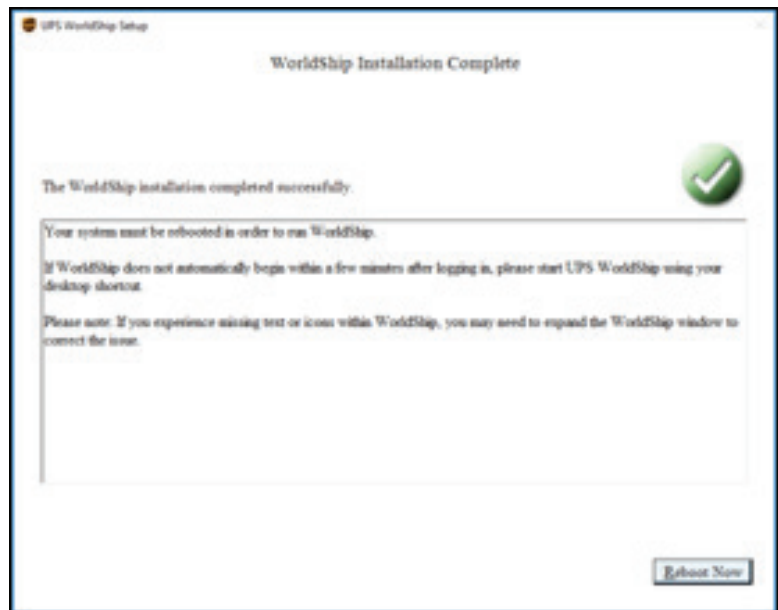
UPS WorldShip Setup

WorldShip Installation Complete

The WorldShip installation completed successfully.

Your system must be rebooted in order to run WorldShip.

If WorldShip does not automatically begin within a few minutes after logging in, please start UPS WorldShip using your desktop shortcut.

Please note: If you experience missing text or icons within WorldShip, you may need to expand the WorldShip window to correct the issue.

Reboot Now